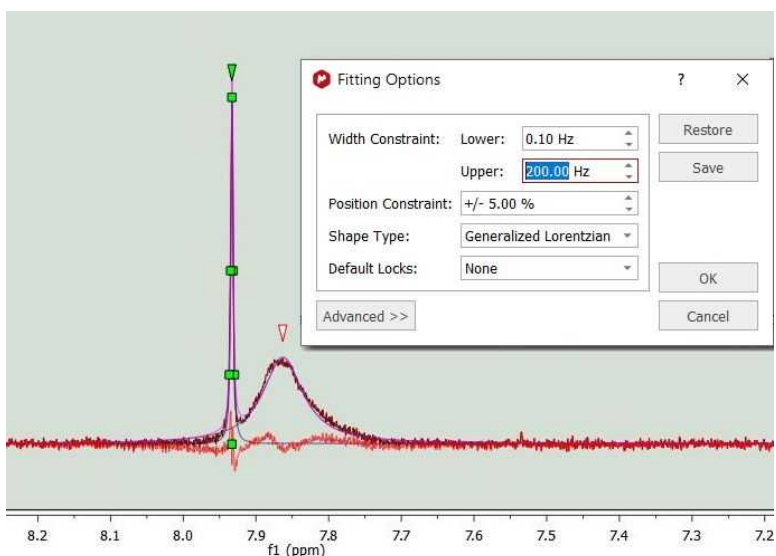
Fitting Options

?

×

Width Constraint: Lower: 0.10 Hz

Upper: 200.00 Hz

Position Constraint: +/- 5.00 %

Shape Type: Generalized Lorentzian

Default Locks: None

Restore

Save

OK

Cancel

Advanced >>

8.2 8.1 8.0 7.9 7.8 7.7 7.6 7.5 7.4 7.3 7.2

f1 (ppm)